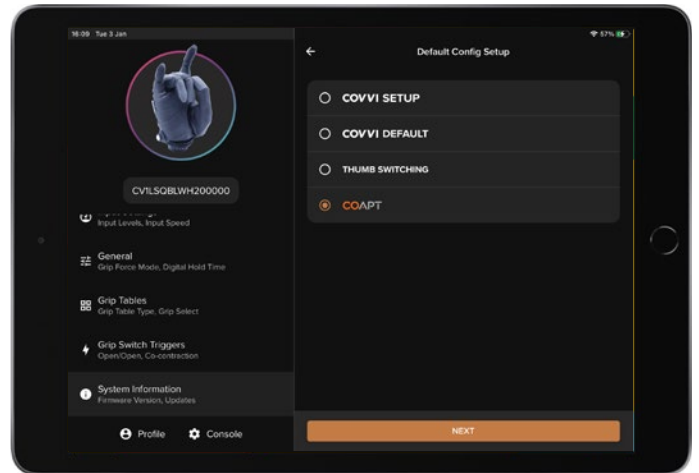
16:09 Tue 3 Jan

57%

CV1LSQBLWH200000

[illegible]
Input Levels, Input Speed

General
Grip Force Mode, Digital Hold Time

Grip Tables
Grip Table Type, Grip Select

Grip Switch Triggers
Open/Open, Co-contraction

System Information
Firmware Version, Updates

Profile

Console

Default Config Setup

COVVI SETUP

COVVI DEFAULT

THUMB SWITCHING

COAPT

NEXT